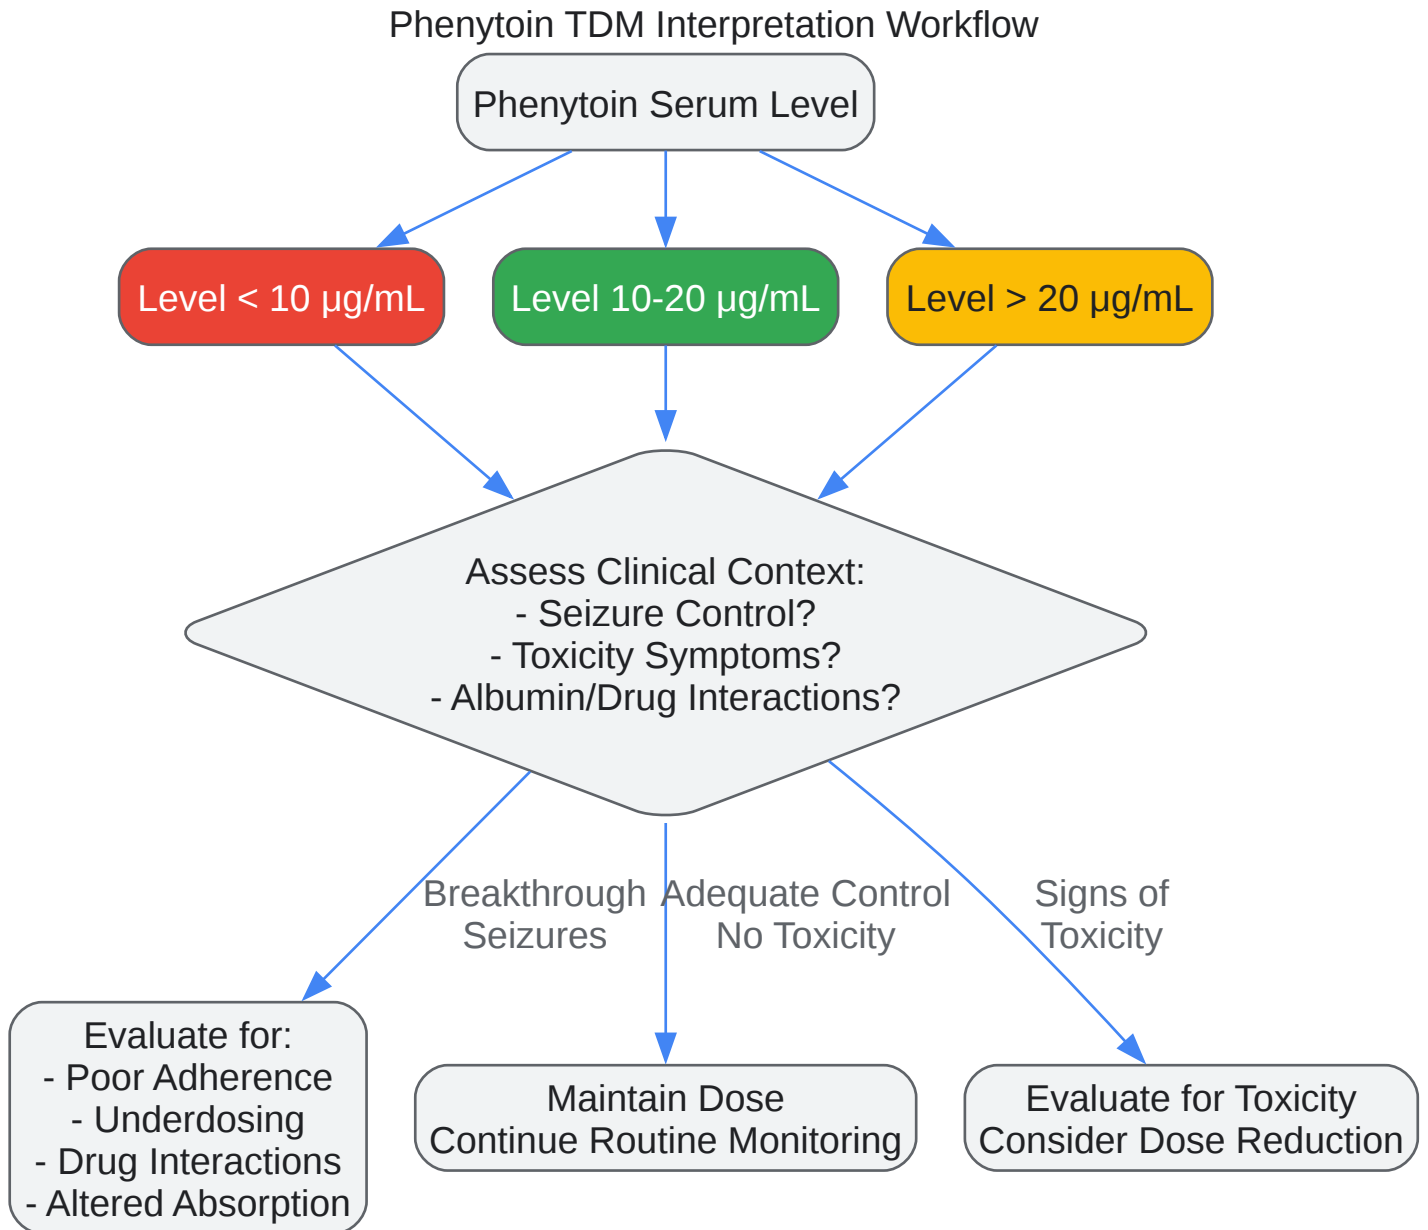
Phenytoin TDM Interpretation Workflow

Phenytoin Serum Level

Level < 10 µg/mL

Level 10-20 µg/mL

Level > 20 µg/mL

Assess Clinical Context:
- Seizure Control?
- Toxicity Symptoms?
- Albumin/Drug Interactions?

Breakthrough Seizures

Adequate Control No Toxicity

Signs of Toxicity

Evaluate for:
- Poor Adherence
- Underdosing
- Drug Interactions
- Altered Absorption

Maintain Dose
Continue Routine Monitoring

Evaluate for Toxicity
Consider Dose Reduction